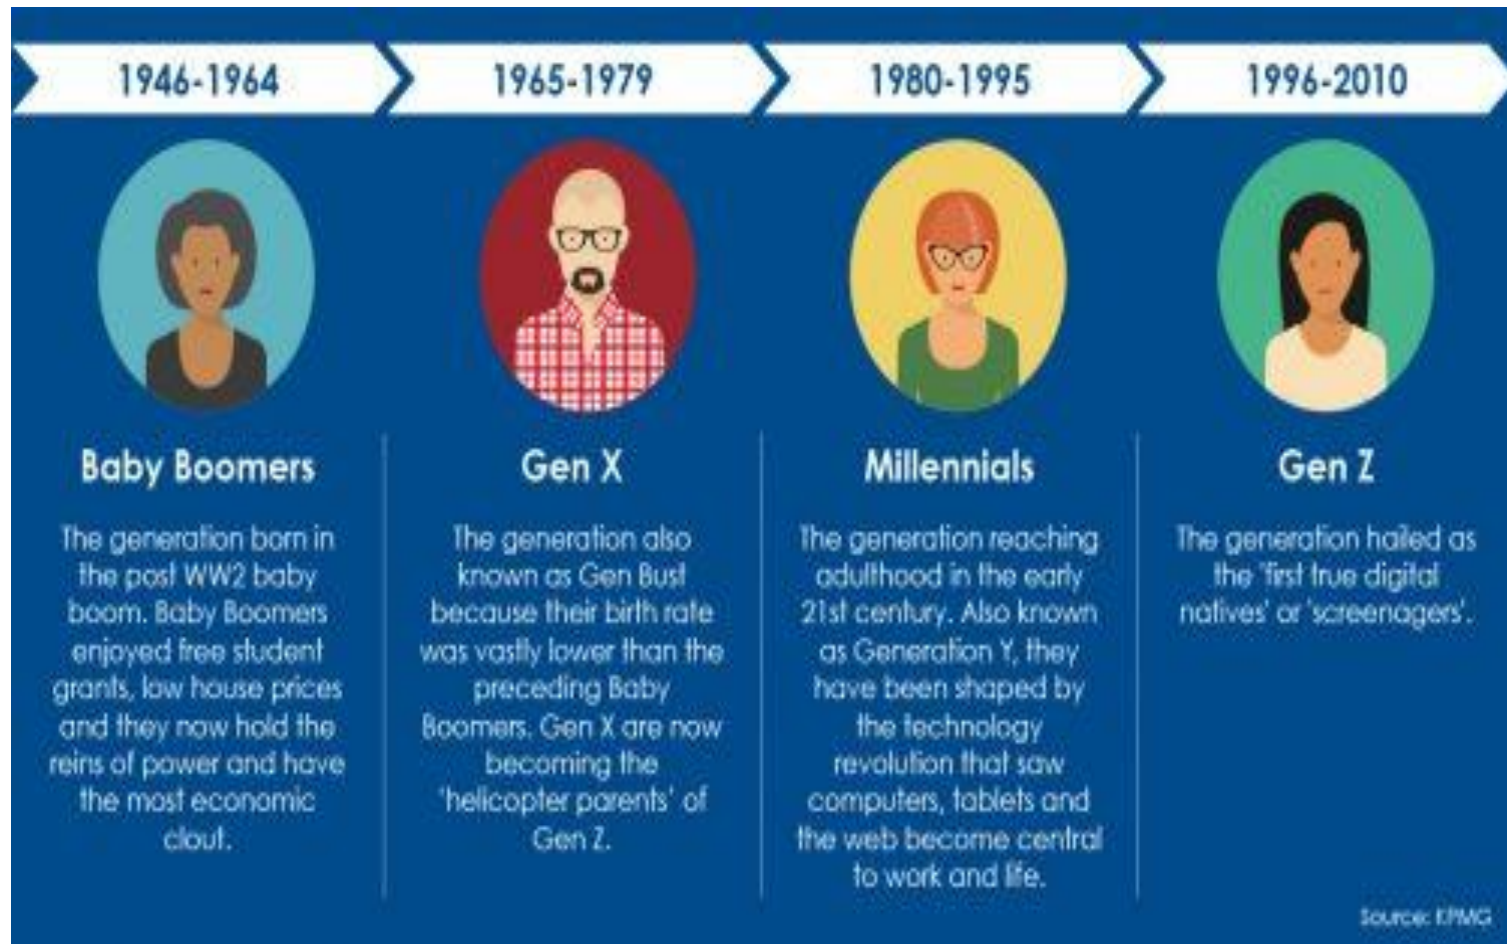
1946-1964

1965-1979

1980-1995

1996-2010

Baby Boomers

The generation born in the post WW2 baby boom. Baby Boomers enjoyed free student grants, low house prices and they now hold the reins of power and have the most economic clout.

Gen X

The generation also known as Gen Bust because their birth rate was vastly lower than the preceding Baby Boomers. Gen X are now becoming the 'helicopter parents' of Gen Z.

Millennials

The generation reaching adulthood in the early 21st century. Also known as Generation Y, they have been shaped by the technology revolution that saw computers, tablets and the web become central to work and life.

Gen Z

The generation hailed as the 'first true digital natives' or 'screenagers'.

Source: KPMG